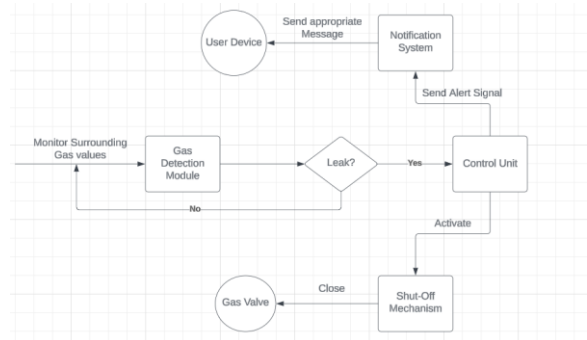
User Device

Send appropriate Message

Notification System

Send Alert Signal

Monitor Surrounding Gas values

Gas Detection Module

Leak?

Yes

Control Unit

No

Activate

Gas Valve

Close

Shut-Off Mechanism